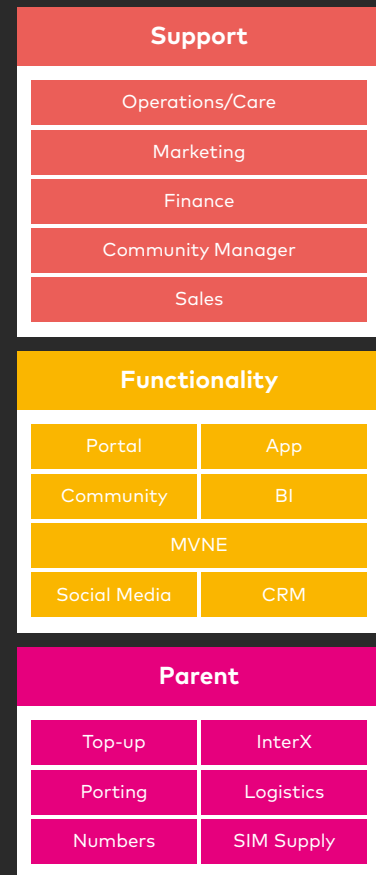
Support

Operations/Care

Marketing

Finance

Community Manager

Sales

Functionality

Portal

App

Community

BI

MVNE

Social Media

CRM

Parent

Top-up

InterX

Porting

Logistics

Numbers

SIM Supply